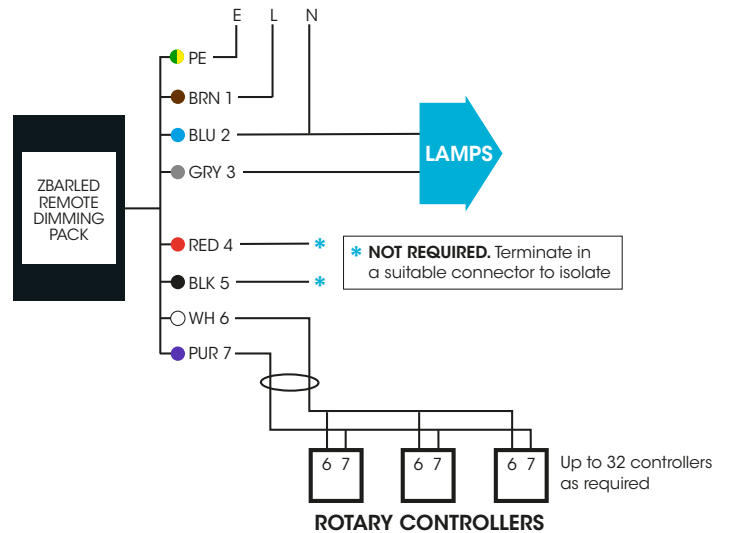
E L N

ZBARLED REMOTE DIMMING PACK

PE
BRN 1
BLU 2
GRY 3
RED 4 *
BLK 5 *
WH 6
PUR 7

LAMPS

* NOT REQUIRED. Terminate in a suitable connector to isolate

6 7
6 7
6 7

Up to 32 controllers as required

ROTARY CONTROLLERS